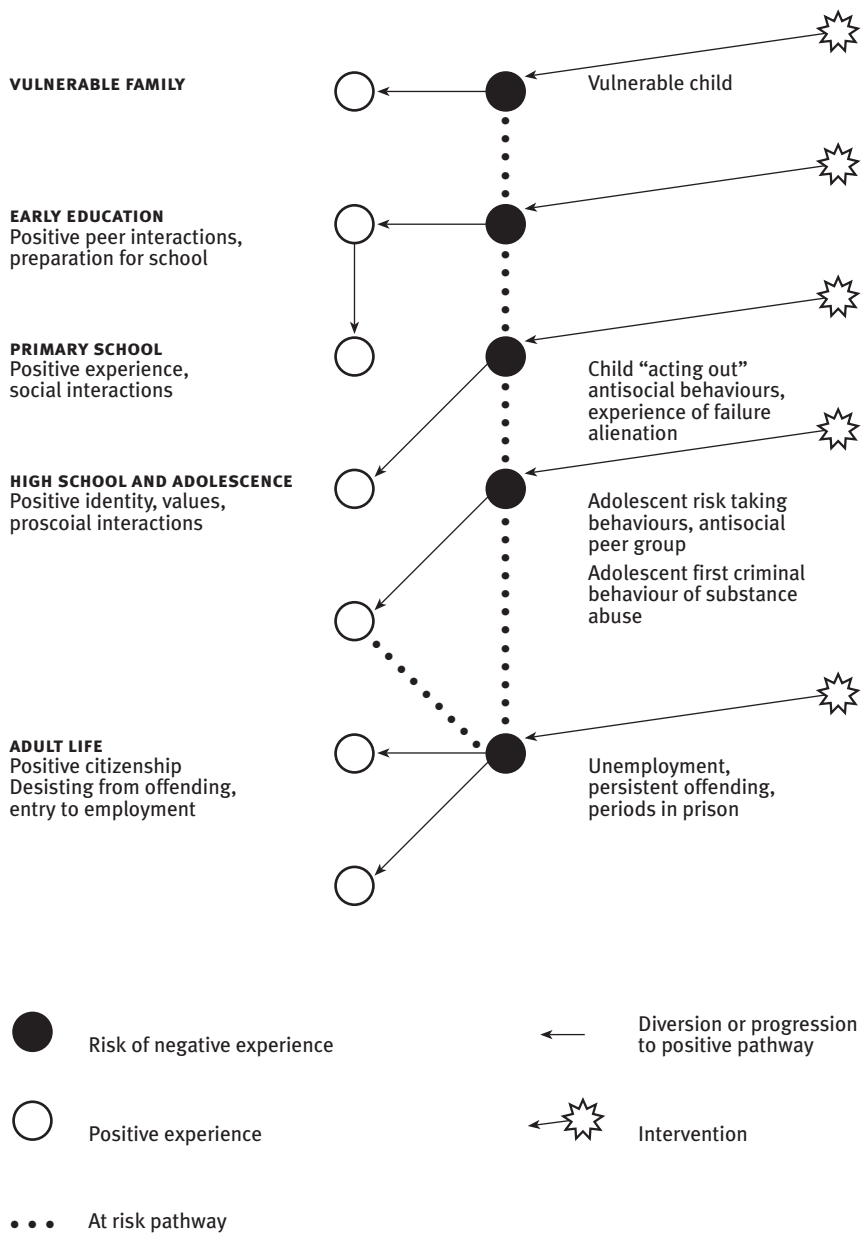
VULNERABLE FAMILY

Vulnerable child

EARLY EDUCATION
Positive peer interactions, preparation for school

PRIMARY SCHOOL
Positive experience, social interactions

Child "acting out" antisocial behaviours, experience of failure alienation

HIGH SCHOOL AND ADOLESCENCE
Positive identity, values, proscoial interactions

Adolescent risk taking behaviours, antisocial peer group

Adolescent first criminal behaviour of substance abuse

ADULT LIFE
Positive citizenship
Desisting from offending, entry to employment

Unemployment, persistent offending, periods in prison

Risk of negative experience

Diversion or progression to positive pathway

Positive experience

Intervention

At risk pathway